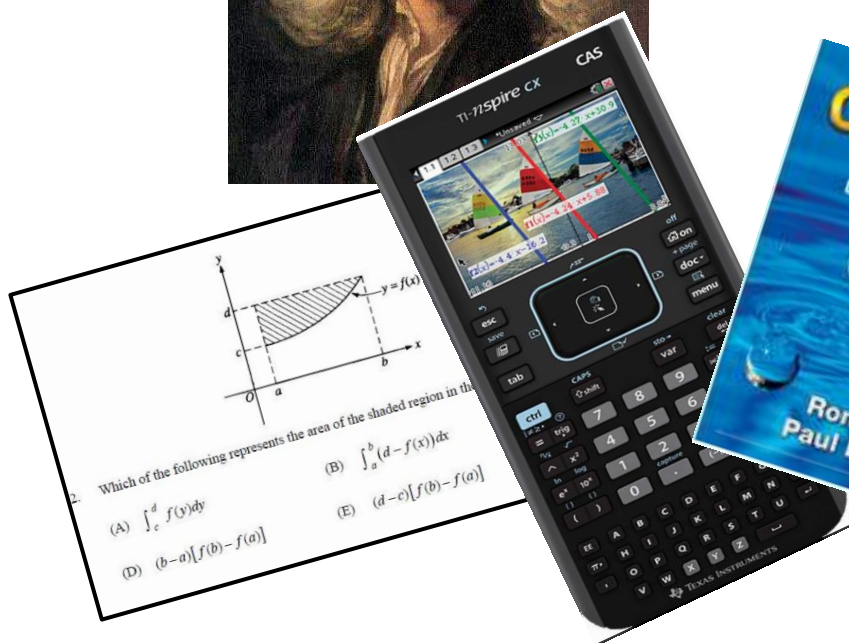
TI-nspire CX CAS

1.1 1.2 1.3 *Unsaved

$f_1(x)=-4.37 \cdot x+30.9$

$f_3(x)=-4.24 \cdot x+5.88$

$f_2(x)=-4.4 \cdot x-16.2$

off
on
page
doc
menu
esc
save
tab
clear
del
sto
var
CAPS
shift
ctrl
trig
7 8 9
4 5 6
1 2 3
0
capture
$x^2$
log
$10^x$
ln
$e^x$
A B C D E F G
H I J K L M N
O P Q R S T U
V W X Y Z
EE
TEXAS INSTRUMENTS

y
$y=f(x)$
d
c
O a b x

2. Which of the following represents the area of the shaded region in th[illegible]

(A) $\int_c^d f(y)dy$

(B) $\int_a^b (d-f(x))dx$

(D) $(b-a)[f(b)-f(a)]$

(E) $(d-c)[f(b)-f(a)]$

Ro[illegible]
Paul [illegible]